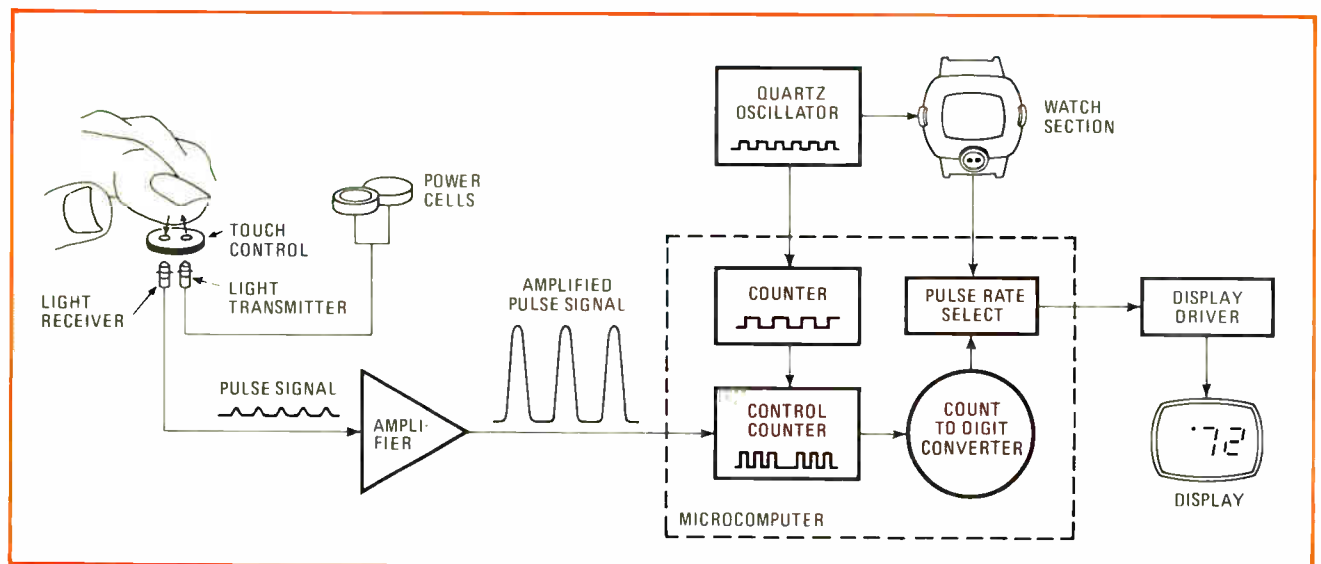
QUARTZ OSCILLATOR

WATCH SECTION

POWER CELLS

TOUCH CONTROL

LIGHT RECEIVER

LIGHT TRANSMITTER

AMPLIFIED PULSE SIGNAL

COUNTER

PULSE RATE SELECT

DISPLAY DRIVER

PULSE SIGNAL

AMPLI-FIER

CONTROL COUNTER

COUNT TO DIGIT CONVERTER

72

DISPLAY

MICROCOMPUTER